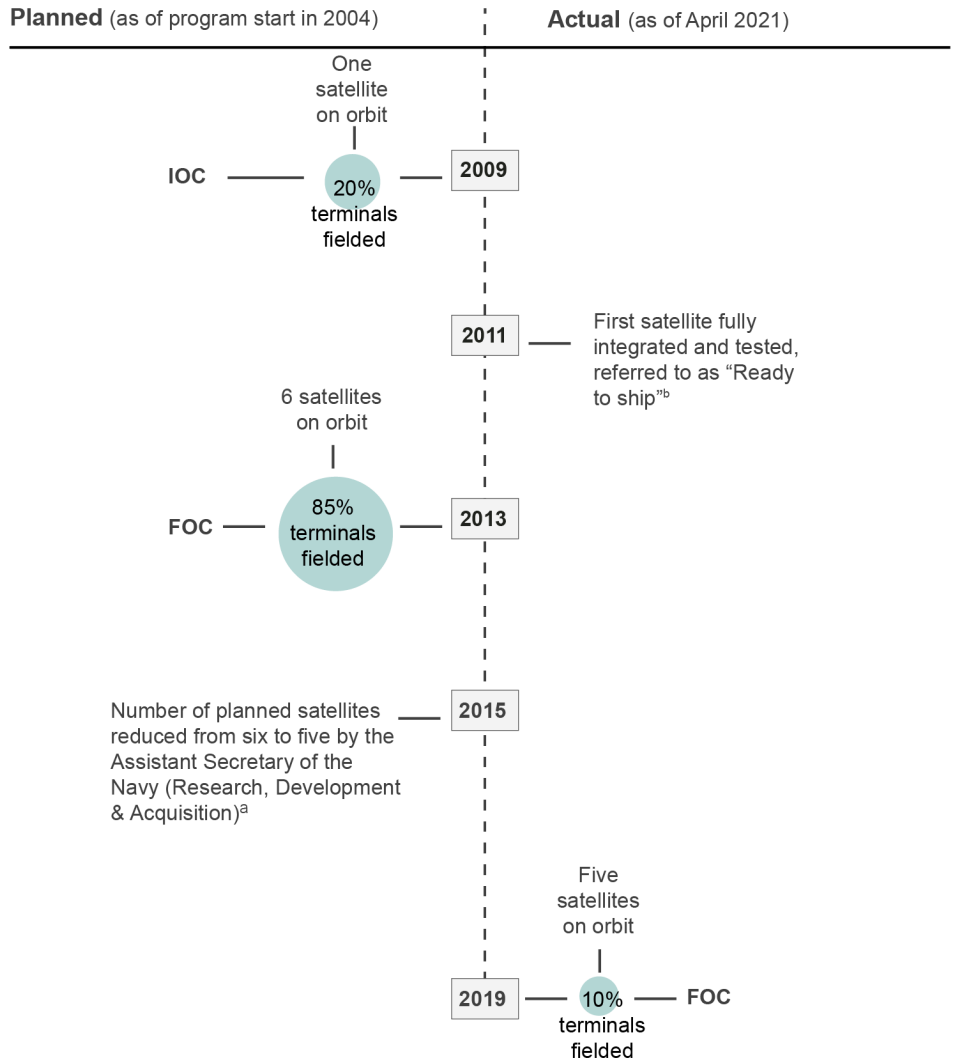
Planned (as of program start in 2004)

Actual (as of April 2021)

One satellite on orbit

IOC

20% terminals fielded

2009

2011

First satellite fully integrated and tested, referred to as “Ready to ship”$^{b}$

6 satellites on orbit

FOC

85% terminals fielded

2013

Number of planned satellites reduced from six to five by the Assistant Secretary of the Navy (Research, Development & Acquisition)$^{a}$

2015

Five satellites on orbit

2019

10% terminals fielded

FOC